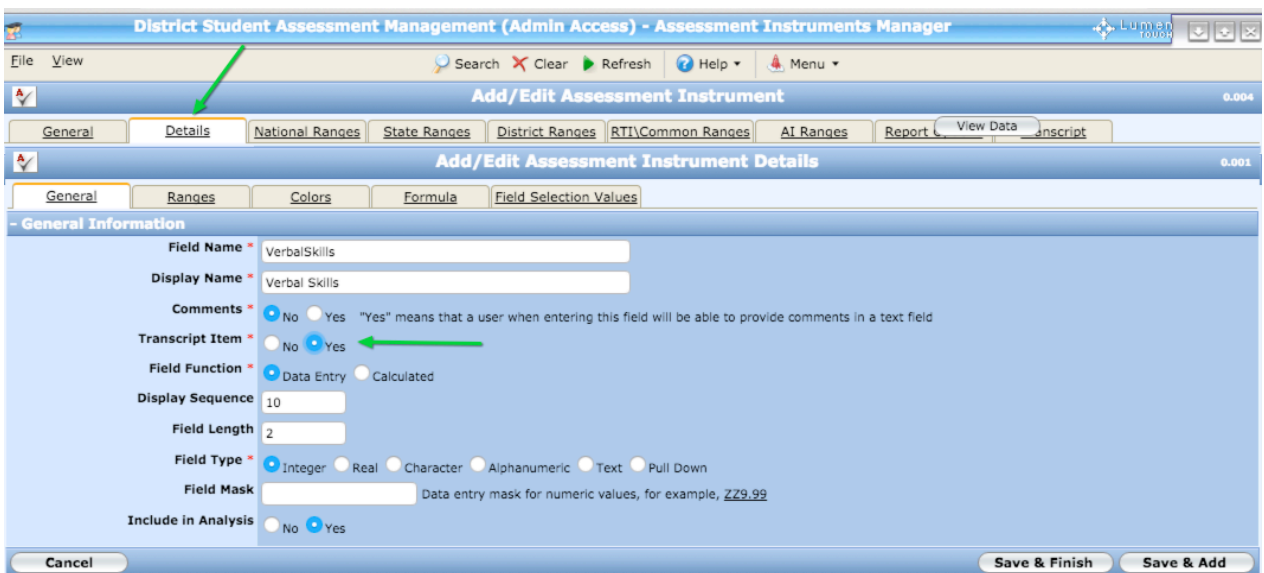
District Student Assessment Management (Admin Access) - Assessment Instruments Manager

Lumen TOUCH

File View

Search Clear Refresh Help Menu

Add/Edit Assessment Instrument 0.004

General Details National Ranges State Ranges District Ranges RTI\Common Ranges AI Ranges Report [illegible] View Data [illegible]nscript

Add/Edit Assessment Instrument Details 0.001

General Ranges Colors Formula Field Selection Values

- General Information

Field Name * VerbalSkills

Display Name * Verbal Skills

Comments * No Yes "Yes" means that a user when entering this field will be able to provide comments in a text field

Transcript Item * No Yes

Field Function * Data Entry Calculated

Display Sequence 10

Field Length 2

Field Type * Integer Real Character Alphanumeric Text Pull Down

Field Mask Data entry mask for numeric values, for example, ZZ9.99

Include in Analysis No Yes

Cancel

Save & Finish Save & Add